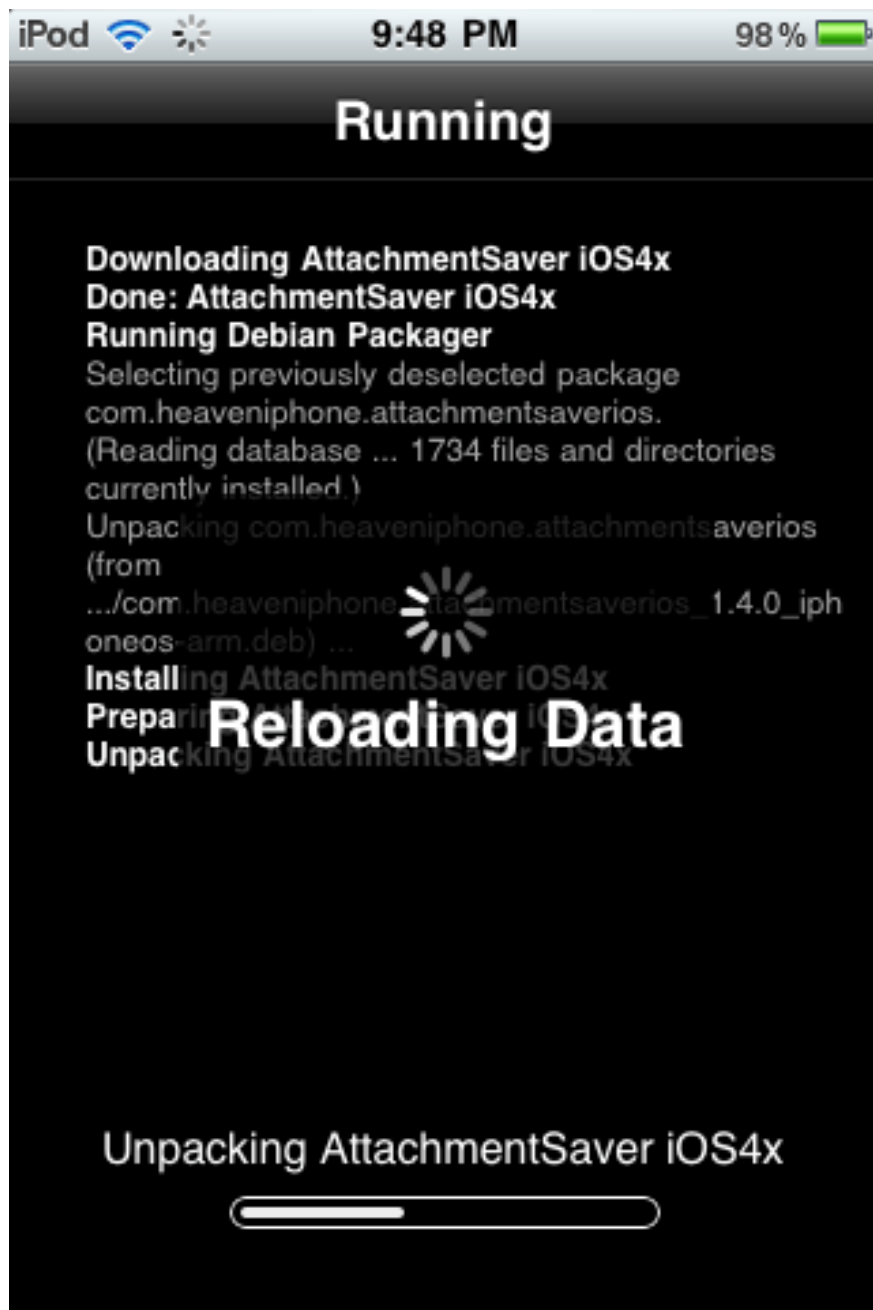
iPod 9:48 PM 98 %

Running

Downloading AttachmentSaver iOS4x
Done: AttachmentSaver iOS4x
Running Debian Packager
Selecting previously deselected package com.heaveniphone.attachmentsaverios.
(Reading database ... 1734 files and directories currently installed.)
Unpacking com.heaveniphone.attachmentsaverios (from .../com.heaveniphone.attachmentsaverios_1.4.0_iphoneos-arm.deb) ...
Installing AttachmentSaver iOS4x
Prepa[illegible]
Unpacking AttachmentSaver iOS4x

Reloading Data

Unpacking AttachmentSaver iOS4x